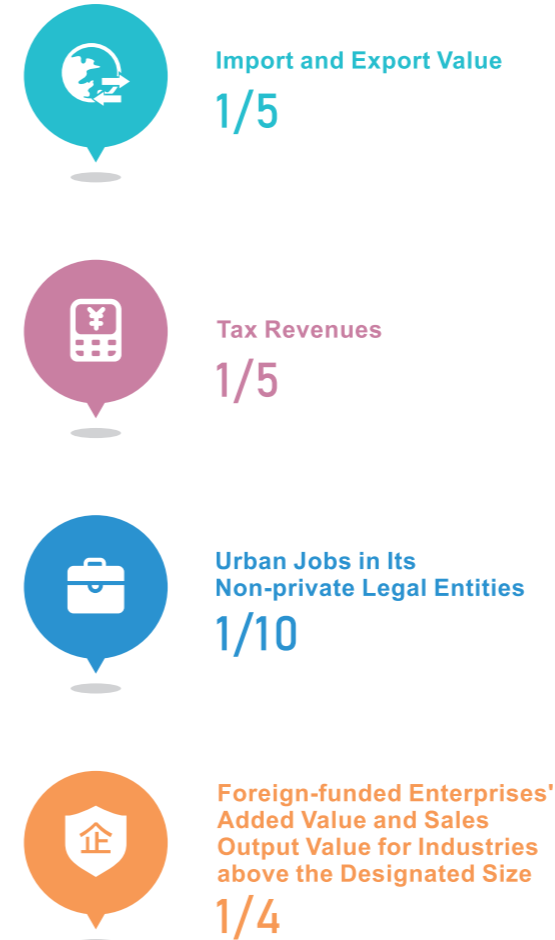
Import and Export Value
1/5

¥

Tax Revenues
1/5

Urban Jobs in Its Non-private Legal Entities
1/10

企

Foreign-funded Enterprises' Added Value and Sales Output Value for Industries above the Designated Size
1/4